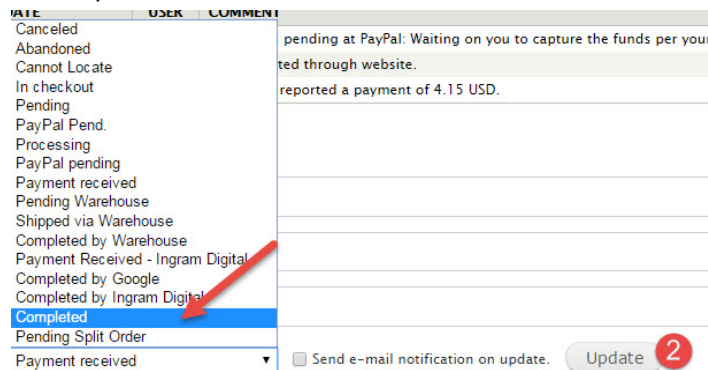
DATE | USER | COMMENT

Canceled
Abandoned
Cannot Locate
In checkout
Pending
PayPal Pend.
Processing
PayPal pending
Payment received
Pending Warehouse
Shipped via Warehouse
Completed by Warehouse
Payment Received - Ingram Digital
Completed by Google
Completed by Ingram Digital
Completed
Pending Split Order

pending at PayPal: Waiting on you to capture the funds per your
ted through website.
reported a payment of 4.15 USD.

Payment received
Send e-mail notification on update.
Update
2